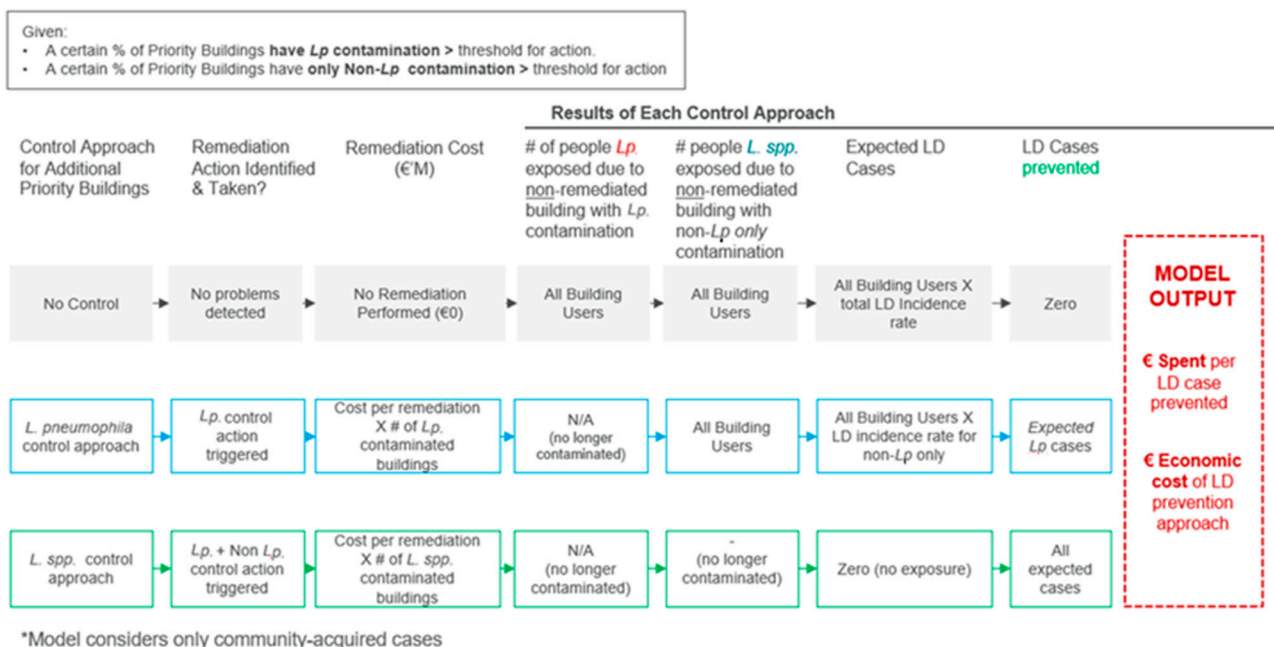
Given:
• A certain % of Priority Buildings **have *Lp* contamination >** threshold for action.
• A certain % of Priority Buildings have **only Non-*Lp* contamination >** threshold for action

Results of Each Control Approach

Control Approach for Additional Priority Buildings

Remediation Action Identified & Taken?

Remediation Cost (€'M)

# of people *Lp.* exposed due to non-remediated building with *Lp.* contamination

# people *L. spp.* exposed due to non-remediated building with non-*Lp only* contamination

Expected LD Cases

LD Cases prevented

No Control

No problems detected

No Remediation Performed (€0)

All Building Users

All Building Users

All Building Users X total LD Incidence rate

Zero

*L. pneumophila* control approach

*Lp.* control action triggered

Cost per remediation X # of *Lp.* contaminated buildings

N/A (no longer contaminated)

All Building Users

All Building Users X LD incidence rate for non-*Lp* only

*Expected Lp* cases

*L. spp.* control approach

*Lp.* + Non *Lp.* control action triggered

Cost per remediation X # of *L. spp.* contaminated buildings

N/A (no longer contaminated)

- (no longer contaminated)

Zero (no exposure)

All expected cases

MODEL OUTPUT

**€ Spent** per LD case prevented

**€ Economic cost** of LD prevention approach

*Model considers only community-acquired cases